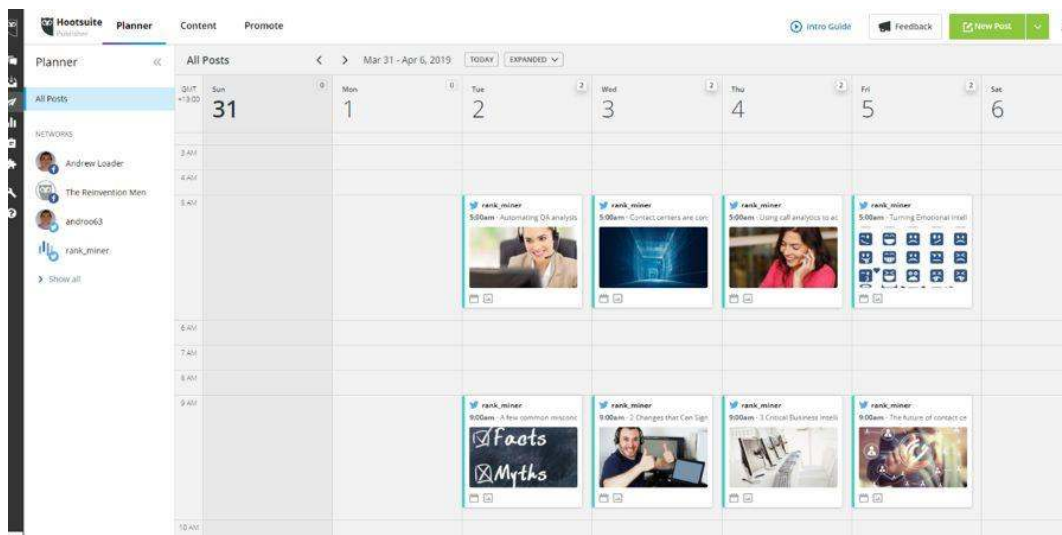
Hootsuite Publisher Planner Content Promote

Intro Guide Feedback New Post

Planner «

All Posts

NETWORKS

Andrew Loader

The Reinvention Men

androo63

rank_miner

> Show all

All Posts < > Mar 31 - Apr 6, 2019 TODAY EXPANDED

GMT +13:00

Sun 31 0

Mon 1 0

Tue 2 2

Wed 3 2

Thu 4 2

Fri 5 2

Sat 6

3 AM

4 AM

5 AM

rank_miner 5:00am · Automating QA analysis

rank_miner 5:00am · Contact centers are con

rank_miner 5:00am · Using call analytics to ac

rank_miner 5:00am · Turning Emotional Intell

6 AM

7 AM

8 AM

9 AM

rank_miner 9:00am · A few common miscon

Facts

Myths

rank_miner 9:00am · 2 Changes that Can Sign

rank_miner 9:00am · 3 Critical Business Intelli

rank_miner 9:00am · The future of contact ce

10 AM